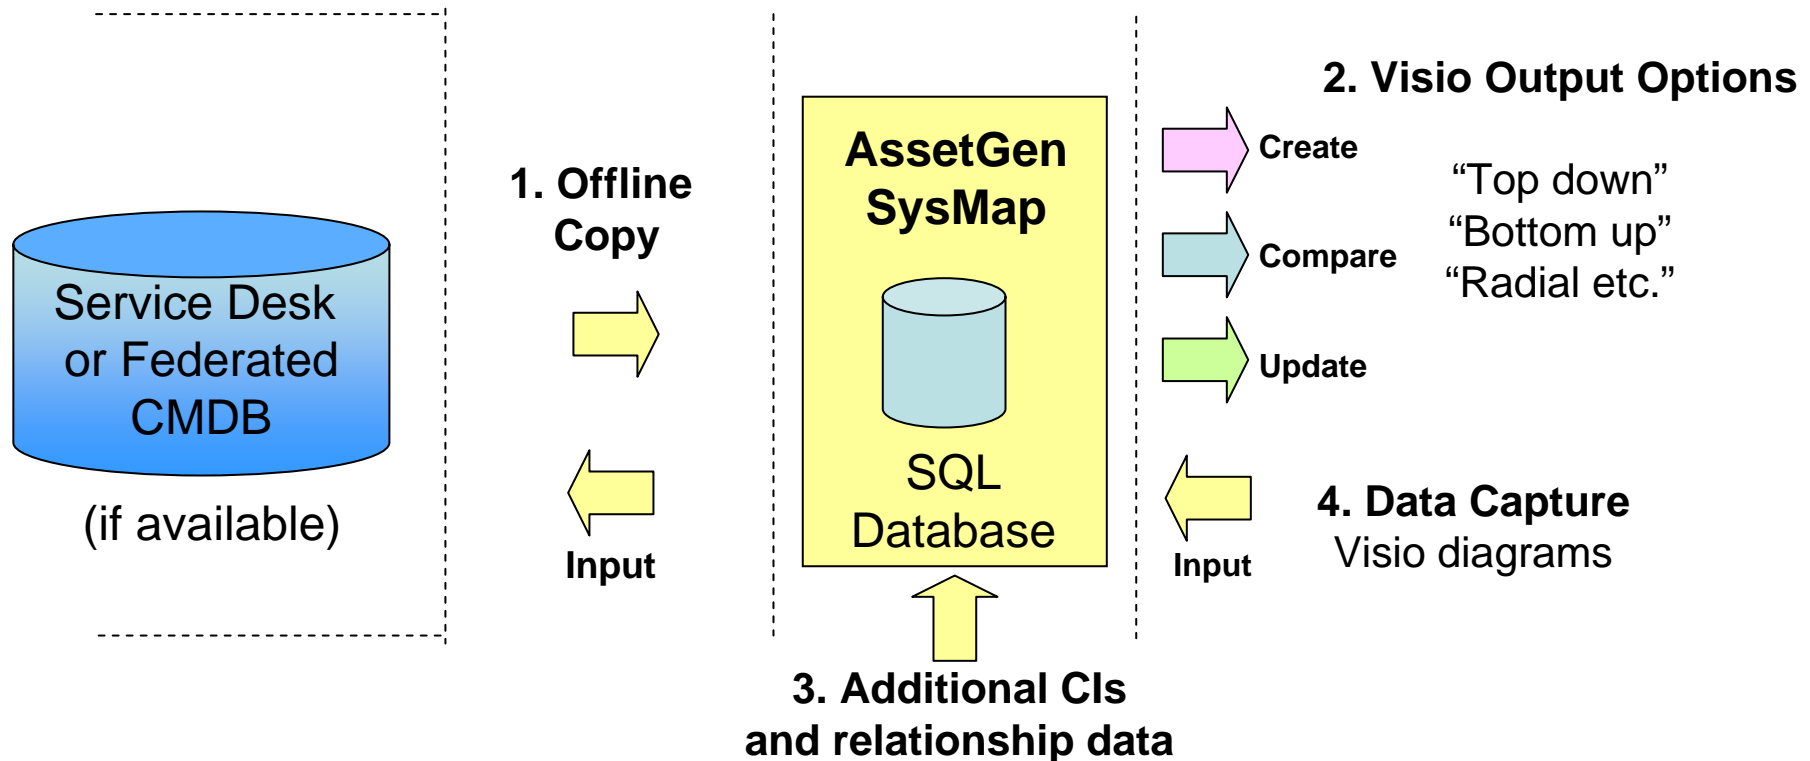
Service Desk or Federated CMDB

(if available)

1. Offline Copy

Input

AssetGen SysMap

SQL Database

2. Visio Output Options

Create

Compare

Update

“Top down”
“Bottom up”
“Radial etc.”

Input

4. Data Capture
Visio diagrams

3. Additional CIs and relationship data